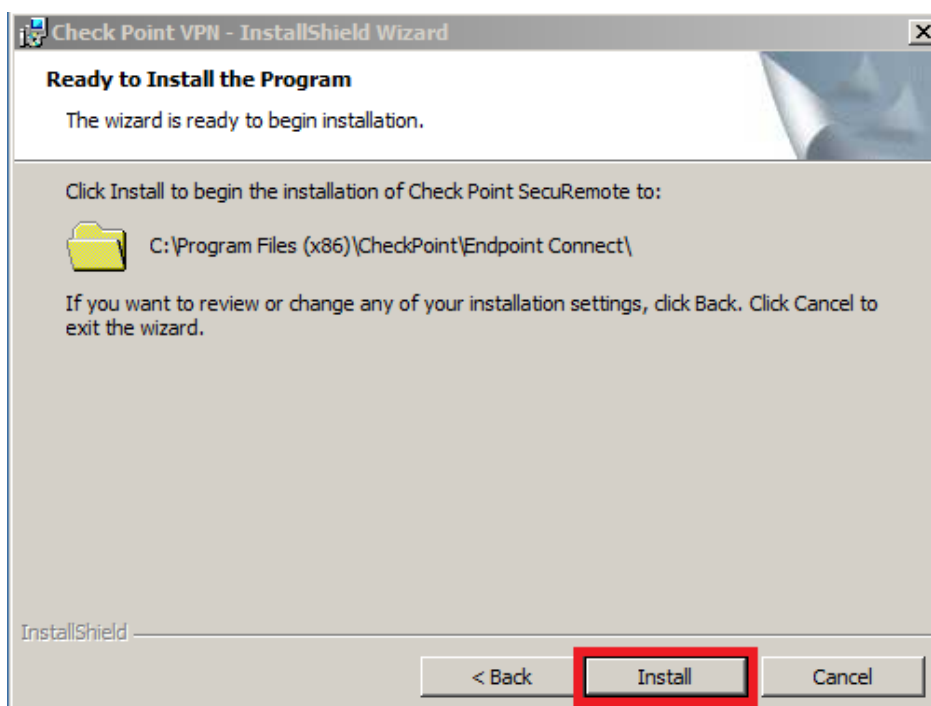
Check Point VPN - InstallShield Wizard

Ready to Install the Program

The wizard is ready to begin installation.

Click Install to begin the installation of Check Point SecuRemote to:

C:\Program Files (x86)\CheckPoint\Endpoint Connect\

If you want to review or change any of your installation settings, click Back. Click Cancel to exit the wizard.

InstallShield

< Back

Install

Cancel